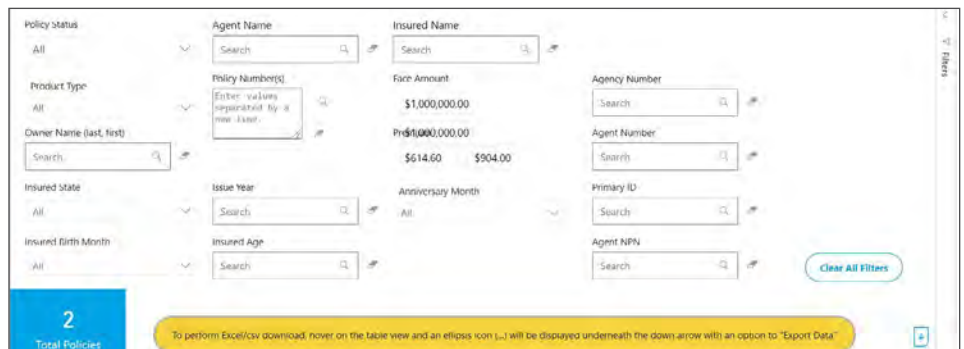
Policy Status
All

Agent Name
Search

Insured Name
Search

Product Type
All

Policy Number(s)
Enter values separated by a new line.

Face Amount
$1,000,000.00

Agency Number
Search

Owner Name (last, first)
Search

Pre$1,000,000.00

$614.60 $904.00

Agent Number
Search

Insured State
All

Issue Year
Search

Anniversary Month
All

Primary ID
Search

Insured Birth Month
All

Insured Age
Search

Agent NPN
Search

Clear All Filters

Filters

2
Total Policies

To perform Excel/csv download, hover on the table view and an ellipsis icon (...) will be displayed underneath the down arrow with an option to "Export Data"